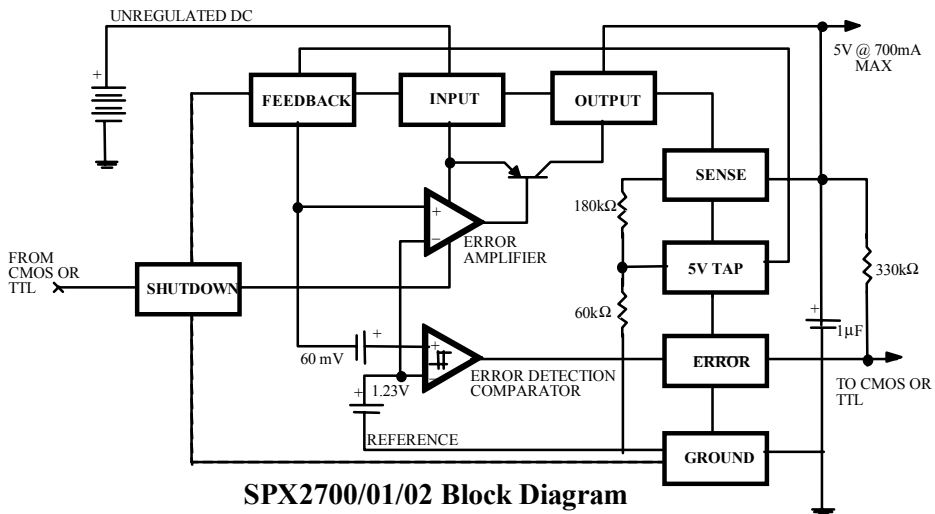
UNREGULATED DC

5V @ 700mA MAX

FEEDBACK

INPUT

OUTPUT

SENSE

180kΩ

ERROR AMPLIFIER

FROM CMOS OR TTL

SHUTDOWN

5V TAP

330kΩ

60kΩ

60 mV

1.23V

ERROR DETECTION COMPARATOR

ERROR

1μF

TO CMOS OR TTL

REFERENCE

GROUND

SPX2700/01/02 Block Diagram